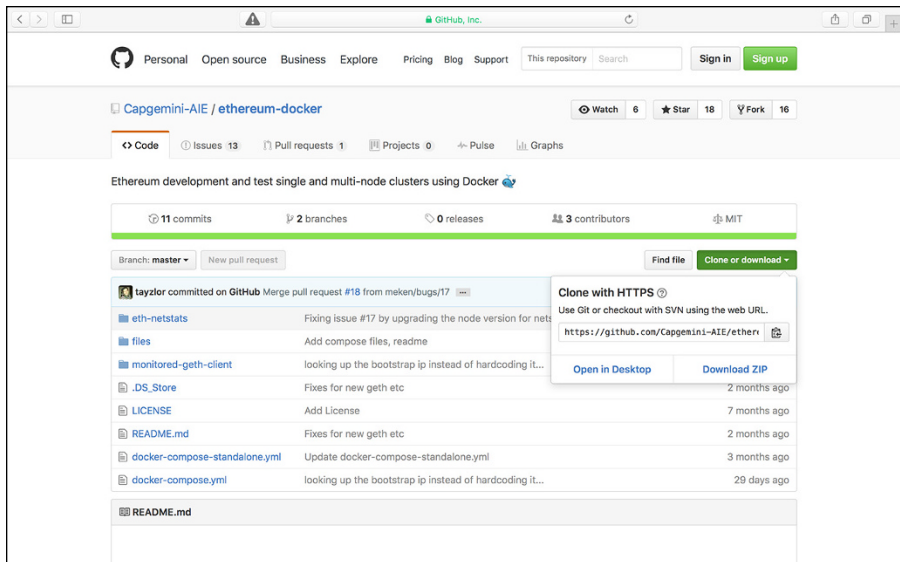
GitHub, Inc.

Personal Open source Business Explore Pricing Blog Support This repository Search Sign in Sign up

Capgemini-AIE / ethereum-docker

Watch 6 Star 18 Fork 16

Code Issues 13 Pull requests 1 Projects 0 Pulse Graphs

Ethereum development and test single and multi-node clusters using Docker

11 commits 2 branches 0 releases 3 contributors MIT

Branch: master New pull request Find file Clone or download

tayzlor committed on GitHub Merge pull request #18 from meken/bugs/17 ...

| | | |
|---|---|---|
| eth-netstats | Fixing issue #17 by upgrading the node version for nets | |
| files | Add compose files, readme | |
| monitored-geth-client | looking up the bootstrap ip instead of hardcoding it... | |
| .DS_Store | Fixes for new geth etc | 2 months ago |
| LICENSE | Add License | 7 months ago |
| README.md | Fixes for new geth etc | 2 months ago |
| docker-compose-standalone.yml | Update docker-compose-standalone.yml | 3 months ago |
| docker-compose.yml | looking up the bootstrap ip instead of hardcoding it... | 29 days ago |

Clone with HTTPS

Use Git or checkout with SVN using the web URL.

https://github.com/Capgemini-AIE/ethere

Open in Desktop Download ZIP

README.md